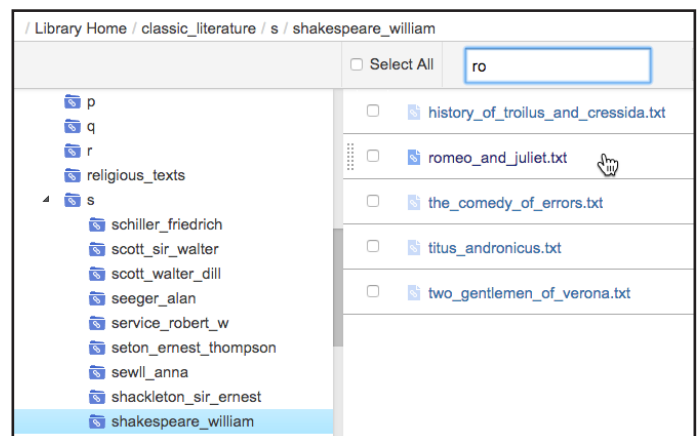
/ Library Home / classic_literature / s / shakespeare_william

Select All

ro

p
q
r
religious_texts
s
schiller_friedrich
scott_sir_walter
scott_walter_dill
seeger_alan
service_robert_w
seton_ernest_thompson
sewll_anna
shackleton_sir_ernest
shakespeare_william

history_of_troilus_and_cressida.txt
romeo_and_juliet.txt
the_comedy_of_errors.txt
titus_andronicus.txt
two_gentlemen_of_verona.txt